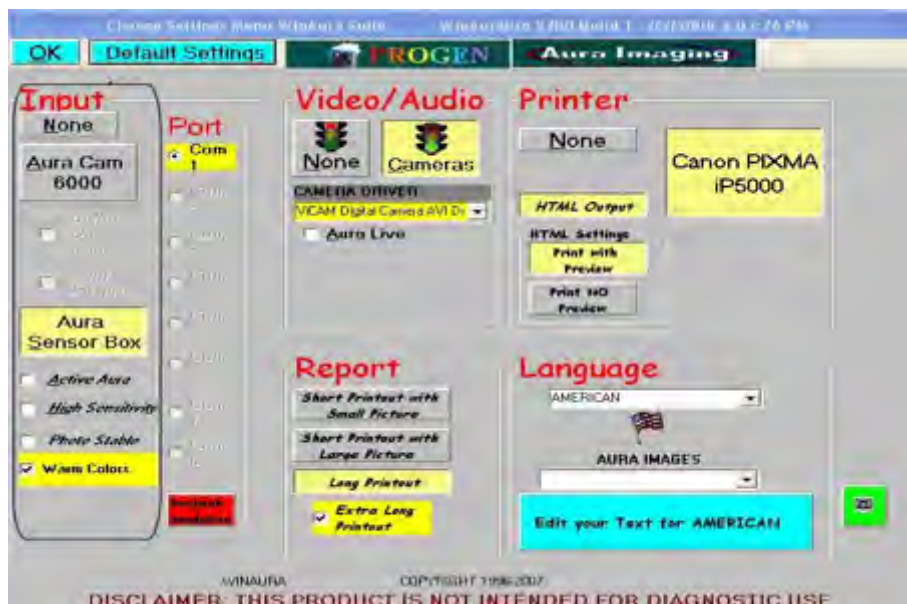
Change Settings Menu WinAura Suite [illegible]

OK
Default Settings
PROGEN
Aura Imaging

Input
None
Aura Cam 6000
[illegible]
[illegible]
Aura Sensor Box
Active Aura
High Sensitivity
Photo Stable
Warm Colors

Port
Com 1
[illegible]
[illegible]
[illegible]
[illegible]
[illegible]
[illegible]
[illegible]
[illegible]

Video/Audio
None
Cameras
CAMERA DRIVER
VICAM Digital Camera AVI Dr
Aura Live

Printer
None
Canon PIXMA iP5000
HTML Output
HTML Settings
Print with Preview
Print NO Preview

Report
Short Printout with Small Picture
Short Printout with Large Picture
Long Printout
Extra Long Printout

Language
AMERICAN
AURA IMAGES
Edit your Text for AMERICAN

WINAURA
COPYRIGHT 1996-2007
DISCLAIMER: THIS PRODUCT IS NOT INTENDED FOR DIAGNOSTIC USE